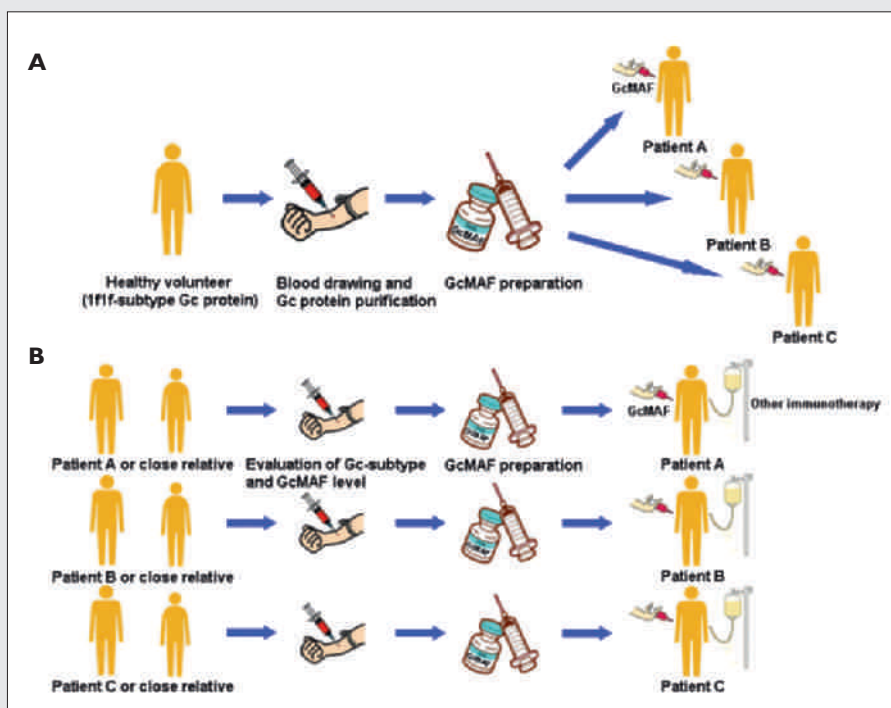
A

GcMAF

Patient A

Patient B

Healthy volunteer (1f1f-subtype Gc protein)

Blood drawing and Gc protein purification

GcMAF preparation

Patient C

B

GcMAF

Other immunotherapy

Patient A or close relative

Evaluation of Gc-subtype and GcMAF level

GcMAF preparation

Patient A

Patient B or close relative

Patient B

Patient C or close relative

Patient C